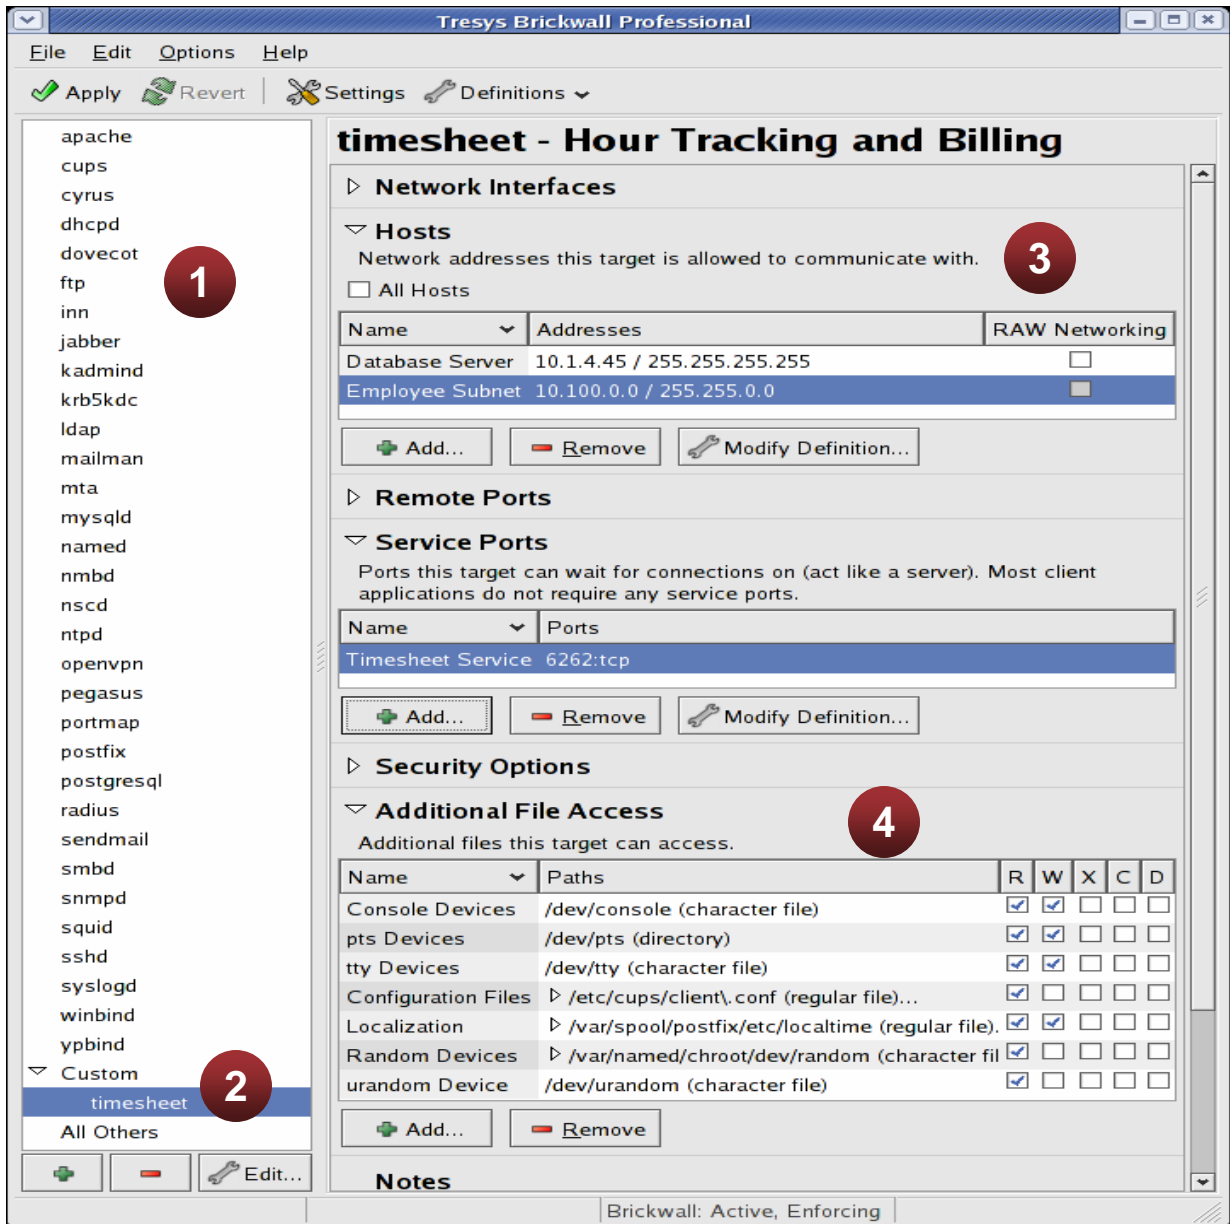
Tresys Brickwall Professional

File Edit Options Help

Apply Revert Settings Definitions

apache
cups
cyrus
dhcpd
dovecot
ftp
inn
jabber
kadmind
krb5kdc
ldap
mailman
mta
mysqld
named
nmbd
nscd
ntpd
openvpn
pegasus
portmap
postfix
postgresql
radius
sendmail
smbd
snmpd
squid
sshd
syslogd
winbind
ypbind
Custom
timesheet
All Others

Edit...

1

2

timesheet - Hour Tracking and Billing

Network Interfaces

Hosts

Network addresses this target is allowed to communicate with.

3

All Hosts

| Name | Addresses | RAW Networking |
|---|---|---|
| Database Server | 10.1.4.45 / 255.255.255.255 | |
| Employee Subnet | 10.100.0.0 / 255.255.0.0 | |

Add... Remove Modify Definition...

Remote Ports

Service Ports

Ports this target can wait for connections on (act like a server). Most client applications do not require any service ports.

| Name | Ports |
|---|---|
| Timesheet Service | 6262:tcp |

Add... Remove Modify Definition...

Security Options

Additional File Access

4

Additional files this target can access.

| Name | Paths | R | W | X | C | D |
|---|---|---|---|---|---|---|
| Console Devices | /dev/console (character file) | | | | | |
| pts Devices | /dev/pts (directory) | | | | | |
| tty Devices | /dev/tty (character file) | | | | | |
| Configuration Files | /etc/cups/client\.conf (regular file)... | | | | | |
| Localization | /var/spool/postfix/etc/localtime (regular file). | | | | | |
| Random Devices | /var/named/chroot/dev/random (character fil | | | | | |
| urandom Device | /dev/urandom (character file) | | | | | |

Add... Remove

Notes

Brickwall: Active, Enforcing